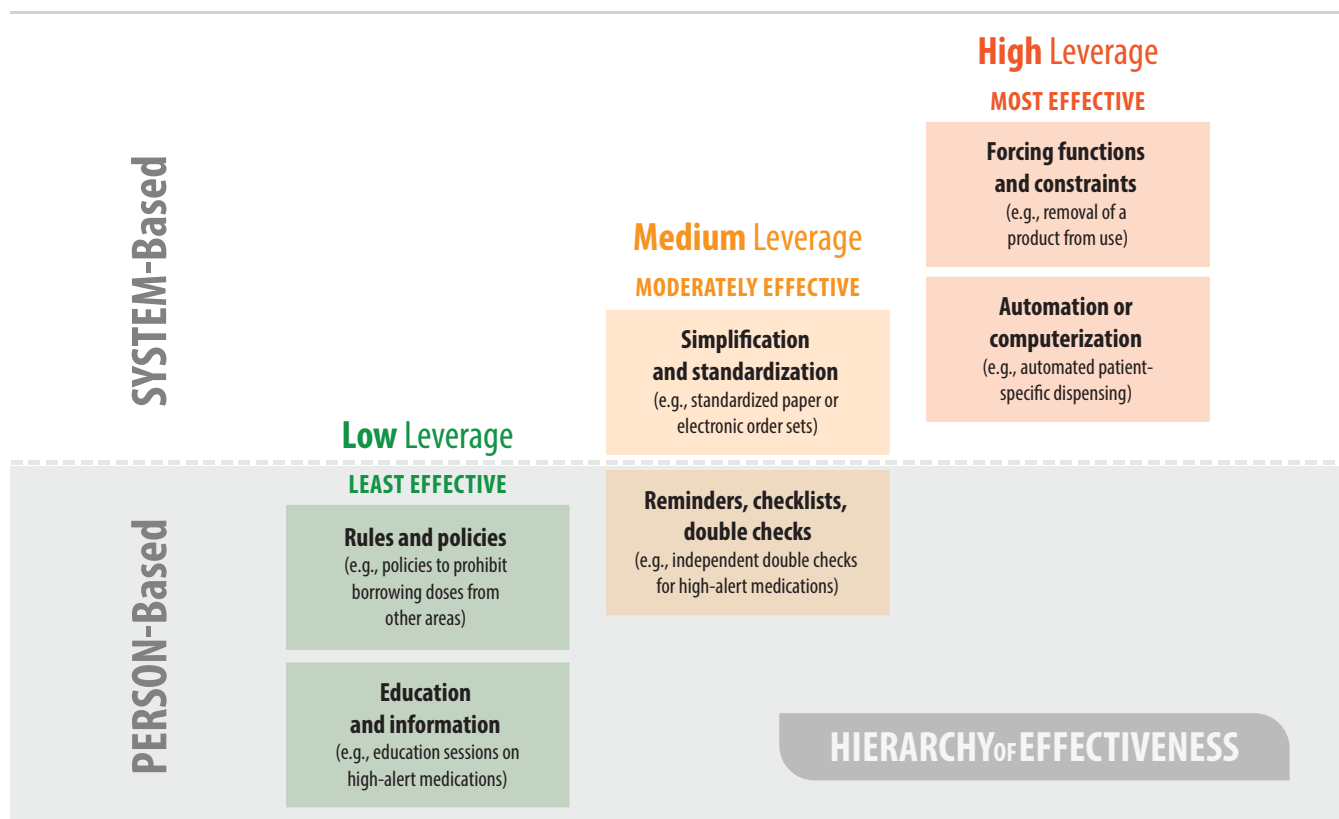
SYSTEM-Based

PERSON-Based

High Leverage

MOST EFFECTIVE

Forcing functions and constraints
(e.g., removal of a product from use)

Automation or computerization
(e.g., automated patient-specific dispensing)

Medium Leverage

MODERATELY EFFECTIVE

Simplification and standardization
(e.g., standardized paper or electronic order sets)

Reminders, checklists, double checks
(e.g., independent double checks for high-alert medications)

Low Leverage

LEAST EFFECTIVE

Rules and policies
(e.g., policies to prohibit borrowing doses from other areas)

Education and information
(e.g., education sessions on high-alert medications)

HIERARCHY OF EFFECTIVENESS